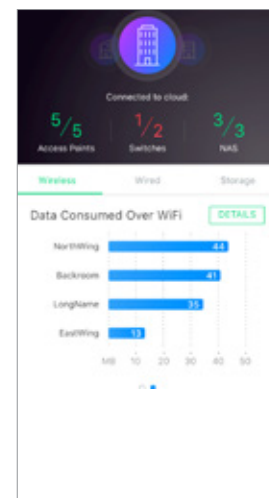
Connected to cloud

5/5
Access Points

1/2
Switches

3/3
NAS

Wireless

Wired

Storage

Data Consumed Over WiFi

DETAILS

| | |
|---|---|
| NorthWing | 44 |
| Backroom | 41 |
| LongName | 35 |
| EastWing | 13 |

MB 10 20 30 40 50